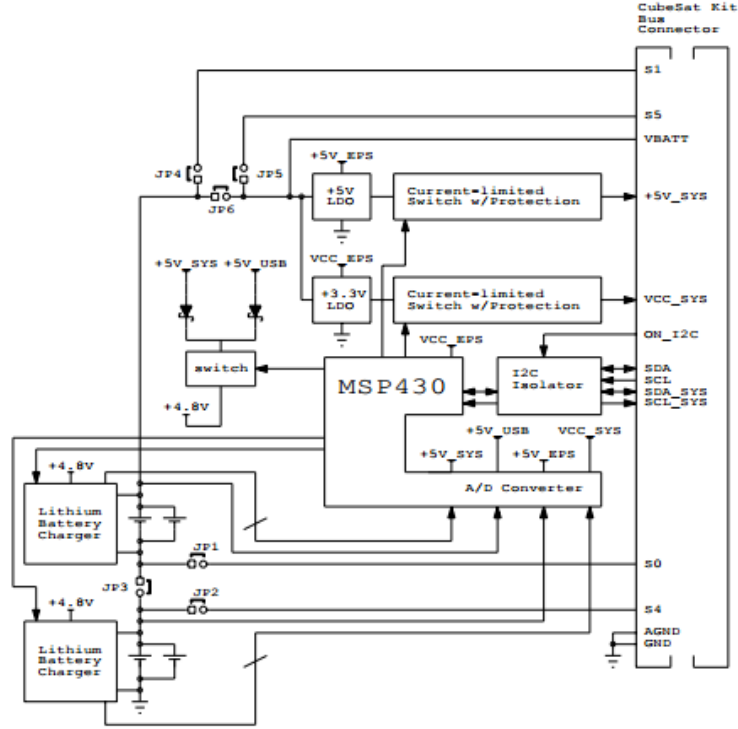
CubeSat Kit Bus Connector

S1

S5

VBATT

JP4

JP5

JP6

+5V_EPS

+5V LDO

Current-limited Switch w/Protection

+5V_SYS

VCC_EPS

+3.3V LDO

Current-limited Switch w/Protection

VCC_SYS

+5V_SYS

+5V_USB

ON_I2C

VCC_EPS

switch

MSP430

I2C Isolator

SDA

SCL

SDA_SYS

SCL_SYS

+4.8V

+5V_USB

VCC_SYS

+5V_SYS

+5V_EPS

+4.8V

Lithium Battery Charger

A/D Converter

JP1

S0

JP3

JP2

+4.8V

S4

AGND

GND

Lithium Battery Charger